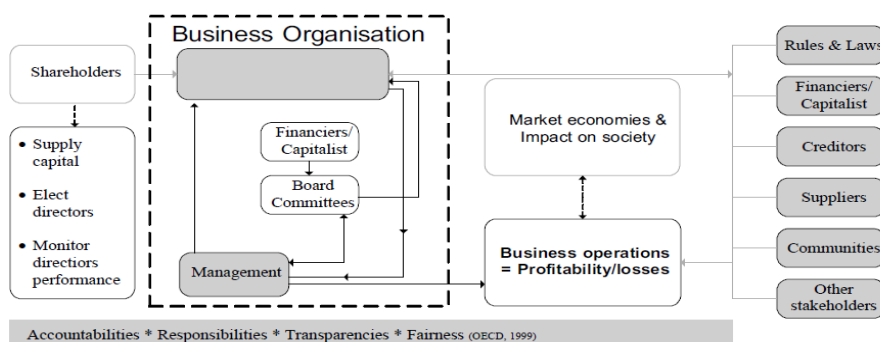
Business Organisation

Shareholders

• Supply capital
• Elect directors
• Monitor directors performance

Financiers/ Capitalist

Board Committees

Management

Market economies & Impact on society

Business operations = Profitability/losses

Rules & Laws

Financiers/ Capitalist

Creditors

Suppliers

Communities

Other stakeholders

Accountabilities * Responsibilities * Transparencies * Fairness (OECD, 1999)